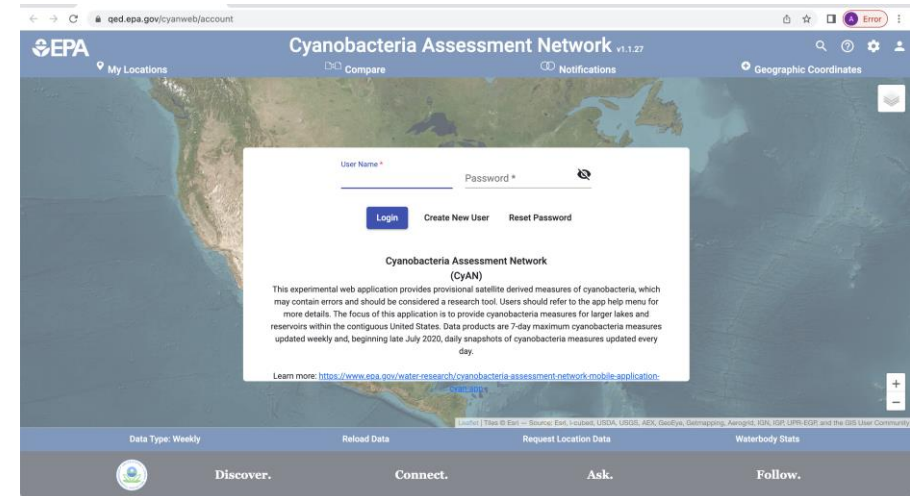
qed.epa.gov/cyanweb/account

A Error

EPA

Cyanobacteria Assessment Network v1.1.27

My Locations

Compare

Notifications

Geographic Coordinates

User Name *

Password *

Login

Create New User

Reset Password

Cyanobacteria Assessment Network (CyAN)

This experimental web application provides provisional satellite derived measures of cyanobacteria, which may contain errors and should be considered a research tool. Users should refer to the app help menu for more details. The focus of this application is to provide cyanobacteria measures for larger lakes and reservoirs within the contiguous United States. Data products are 7-day maximum cyanobacteria measures updated weekly and, beginning late July 2020, daily snapshots of cyanobacteria measures updated every day.

Learn more: https://www.epa.gov/water-research/cyanobacteria-assessment-network-mobile-application-cyan-app

Leaflet | Tiles © Esri — Source: Esri, i-cubed, USDA, USGS, AEX, GeoEye, Getmapping, Aerogrid, IGN, IGP, UPR-EGP, and the GIS User Community

Data Type: Weekly

Reload Data

Request Location Data

Waterbody Stats

Discover.

Connect.

Ask.

Follow.